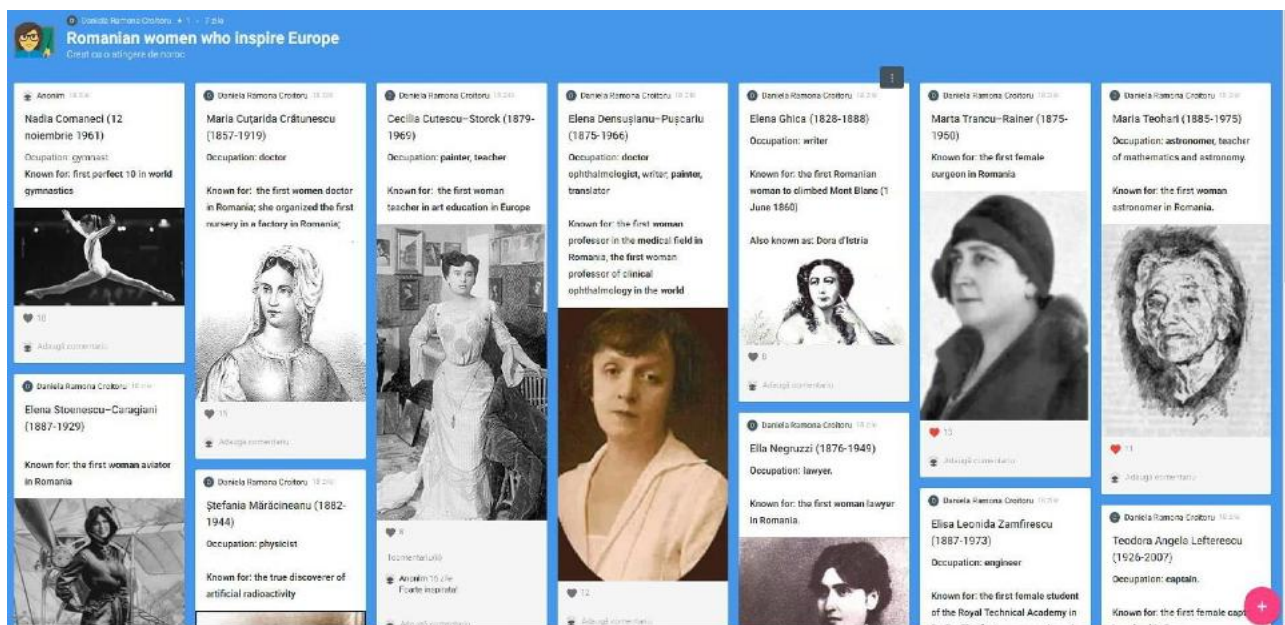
Daniela Ramona Croitoru • 1 • 7 zile

Romanian women who inspire Europe

Creat cu o atingere de noroc

Anonim 18 zile

Nadia Comaneci (12 noiembrie 1961)

Ocupation: gymnast

Known for: first perfect 10 in world gymnastics

10

Adaugă comentariu

Daniela Ramona Croitoru 18 zile

Elena Stoenescu-Caragiani (1887-1929)

Known for: the first woman aviator in Romania

Daniela Ramona Croitoru 18 zile

Maria Cuţarida Crătunescu (1857-1919)

Occupation: doctor

Known for: the first women doctor in Romania; she organized the first nursery in a factory in Romania;

15

Adaugă comentariu

Daniela Ramona Croitoru 18 zile

Ştefania Mărăcineanu (1882-1944)

Occupation: physicist

Known for: the true discoverer of artificial radioactivity

Daniela Ramona Croitoru 18 zile

Cecilia Cutescu-Storck (1879-1969)

Occupation: painter, teacher

Known for: the first woman teacher in art education in Europe

9

1 comentariu

Anonim 15 zile
Foarte inspirat!

Adaugă comentariu

Daniela Ramona Croitoru 18 zile

Elena Densuşianu-Puşcariu (1875-1966)

Occupation: doctor ophthalmologist, writer, painter, translator

Known for: the first woman professor in the medical field in Romania, the first woman professor of clinical ophthalmology in the world

12

Adaugă comentariu

Daniela Ramona Croitoru 18 zile

Elena Ghica (1828-1888)

Occupation: writer

Known for: the first Romanian woman to climbed Mont Blanc (1 June 1860)

Also known as: Dora d'Istria

8

Adaugă comentariu

Daniela Ramona Croitoru 18 zile

Ella Negruzzi (1876-1949)

Occupation: lawyer.

Known for: the first woman lawyer in Romania.

Daniela Ramona Croitoru 18 zile

Marta Trancu-Rainer (1875-1950)

Known for: the first female surgeon in Romania

15

Adaugă comentariu

Daniela Ramona Croitoru 18 zile

Elisa Leonida Zamfirescu (1887-1973)

Occupation: engineer

Known for: the first female student of the Royal Technical Academy in

Daniela Ramona Croitoru 18 zile

Maria Teohari (1885-1975)

Occupation: astronomer, teacher of mathematics and astronomy.

Known for: the first woman astronomer in Romania.

11

Adaugă comentariu

Daniela Ramona Croitoru 18 zile

Teodora Angela Lefterescu (1926-2007)

Occupation: captain.

Known for: the first female cap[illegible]